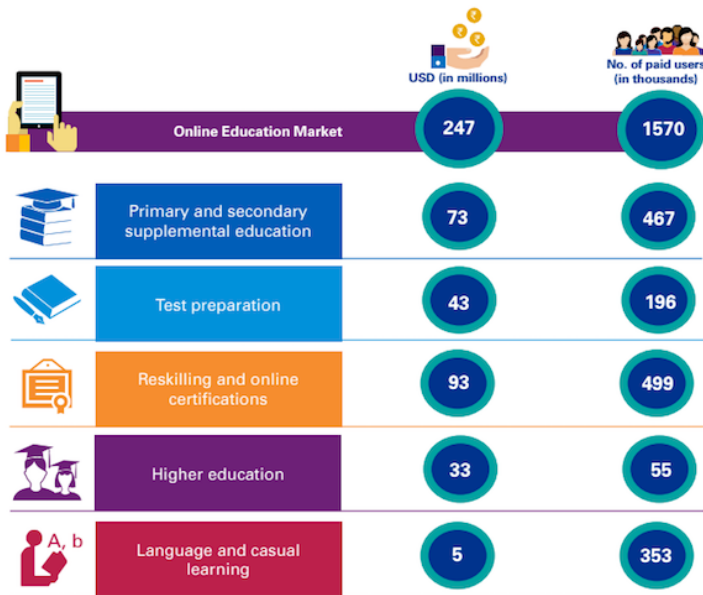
| | USD (in millions) | No. of paid users (in thousands) |
|---|---|---|
| Online Education Market | 247 | 1570 |
| Primary and secondary supplemental education | 73 | 467 |
| Test preparation | 43 | 196 |
| Reskilling and online certifications | 93 | 499 |
| Higher education | 33 | 55 |
| Language and casual learning | 5 | 353 |

A, b